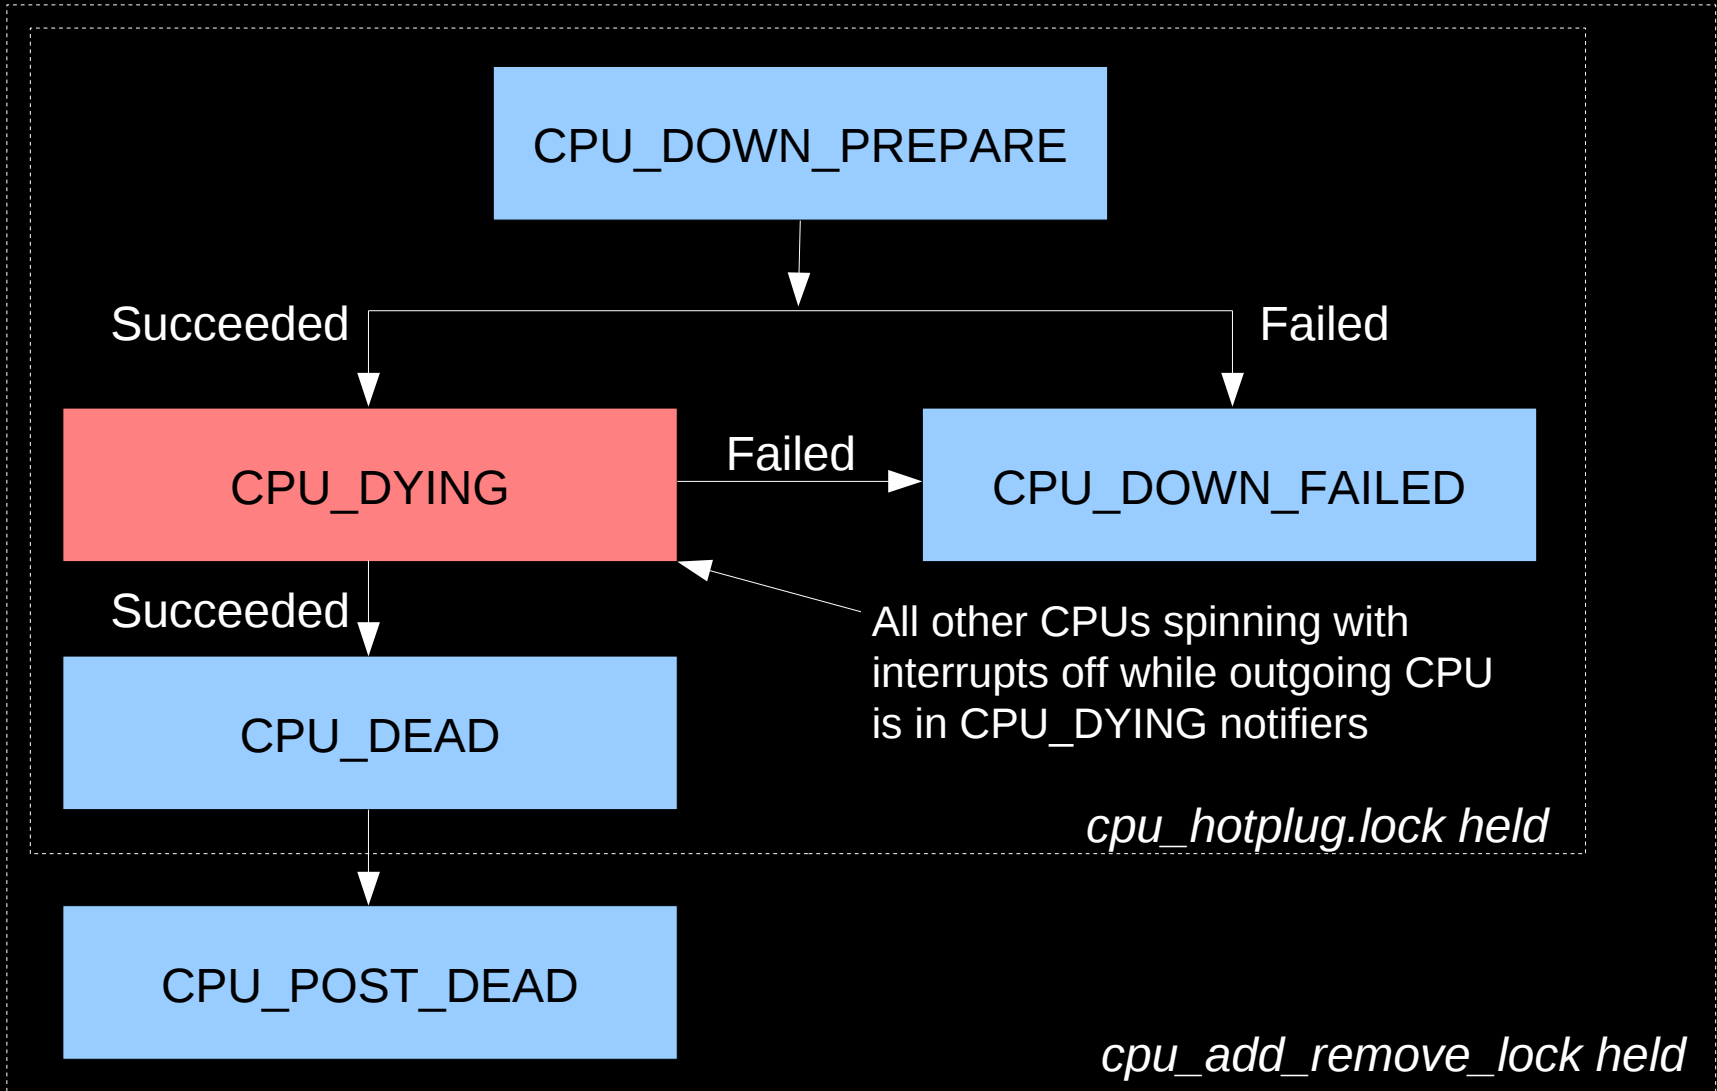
CPU_DOWN_PREPARE

Succeeded

Failed

CPU_DYING

Failed

CPU_DOWN_FAILED

Succeeded

CPU_DEAD

All other CPUs spinning with interrupts off while outgoing CPU is in CPU_DYING notifiers

cpu_hotplug.lock held

CPU_POST_DEAD

cpu_add_remove_lock held